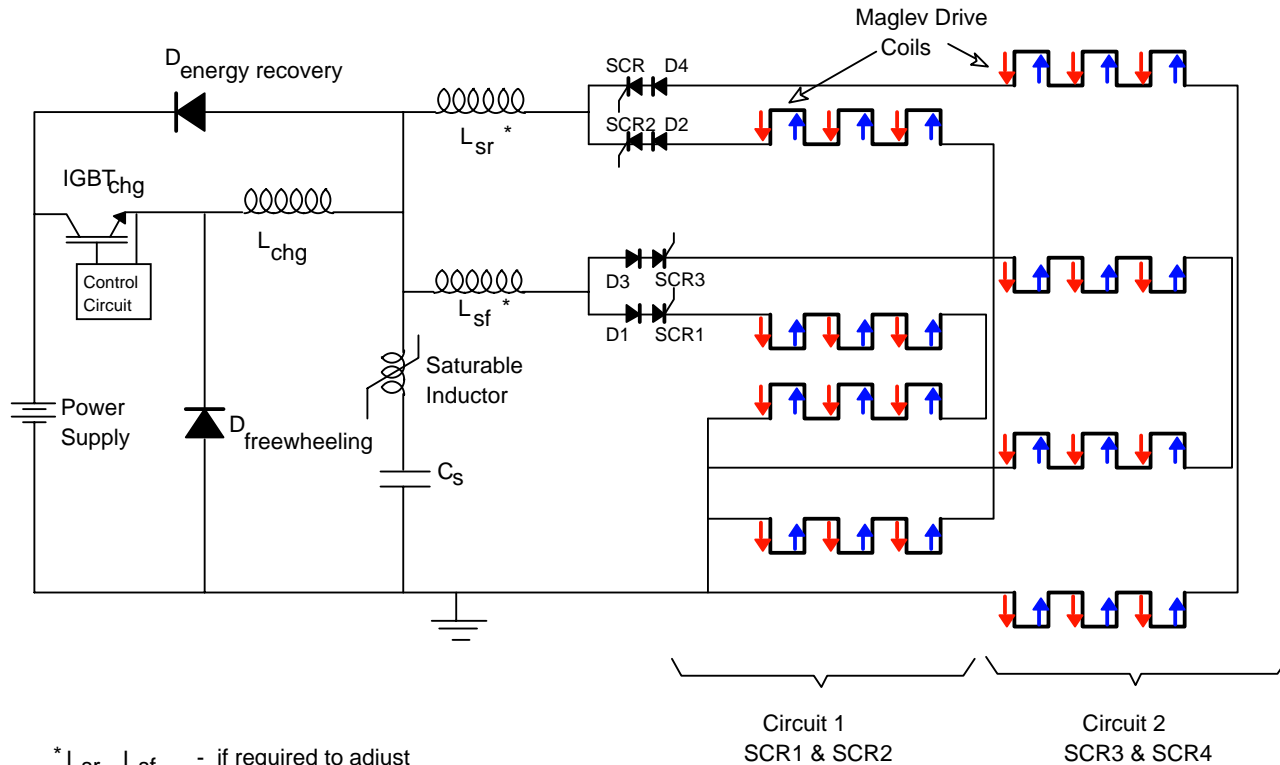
Maglev Drive Coils

$D_{energy\ recovery}$

$L_{sr}$ *

SCR D4

SCR2 D2

$IGBT_{chg}$

$L_{chg}$

Control Circuit

$L_{sf}$ *

D3 SCR3

D1 SCR1

Saturable Inductor

Power Supply

$D_{freewheeling}$

$C_S$

Circuit 1
SCR1 & SCR2

Circuit 2
SCR3 & SCR4

* $L_{sr}$ , $L_{sf}$ - if required to adjust